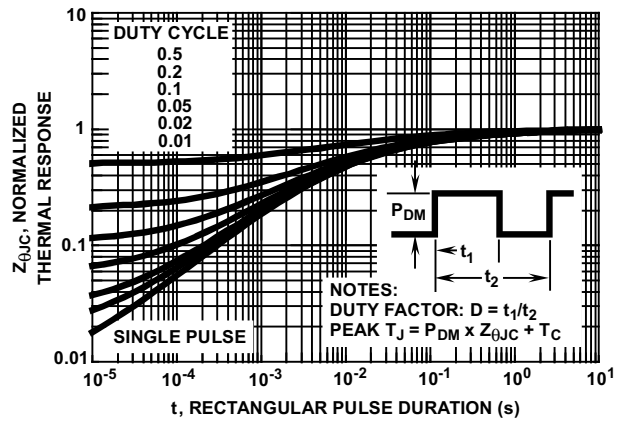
10

1

0.1

0.01

DUTY CYCLE
0.5
0.2
0.1
0.05
0.02
0.01

$Z_{\theta JC}$, NORMALIZED THERMAL RESPONSE

$P_{DM}$

$t_1$

$t_2$

NOTES:
DUTY FACTOR: $D = t_1/t_2$
PEAK $T_J = P_{DM} \times Z_{\theta JC} + T_C$

SINGLE PULSE

$10^{-5}$ $10^{-4}$ $10^{-3}$ $10^{-2}$ $10^{-1}$ $10^{0}$ $10^{1}$

t, RECTANGULAR PULSE DURATION (s)